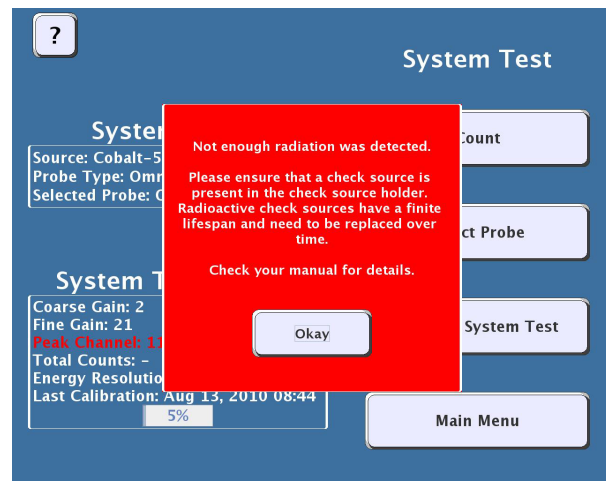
?

System Test

Syster

Source: Cobalt-5

Probe Type: Omn

Selected Probe: C

Count

ct Probe

System T

Coarse Gain: 2

Fine Gain: 21

Peak Channel: 11

Total Counts: -

Energy Resolutio

Last Calibration: Aug 13, 2010 08:44

5%

System Test

Main Menu

Not enough radiation was detected.

Please ensure that a check source is present in the check source holder. Radioactive check sources have a finite lifespan and need to be replaced over time.

Check your manual for details.

Okay